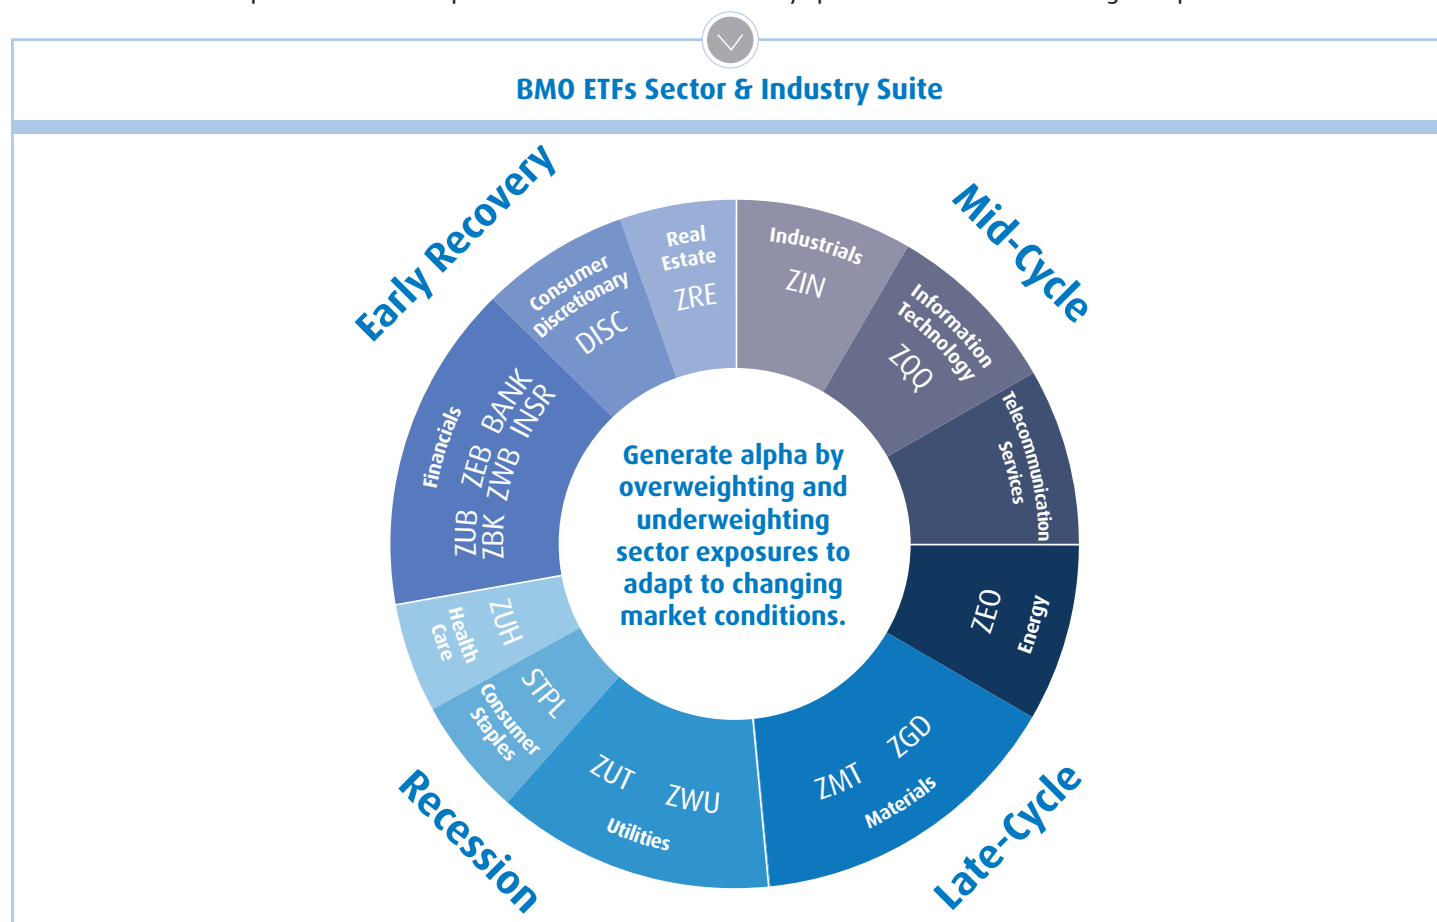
BMO ETFs Sector & Industry Suite

Early Recovery

Mid-Cycle

Real Estate
ZRE

Consumer Discretionary
DISC

Financials
ZEB BANK
ZWB INSR
ZUB
ZBK

Industrials
ZIN

Information Technology
ZQQ

Telecommunication Services

Generate alpha by overweighting and underweighting sector exposures to adapt to changing market conditions.

ZEO
Energy

Health Care
ZUH

Consumer Staples
STPL

ZUT ZWU
Utilities

ZMT ZGD
Materials

Recession

Late-Cycle